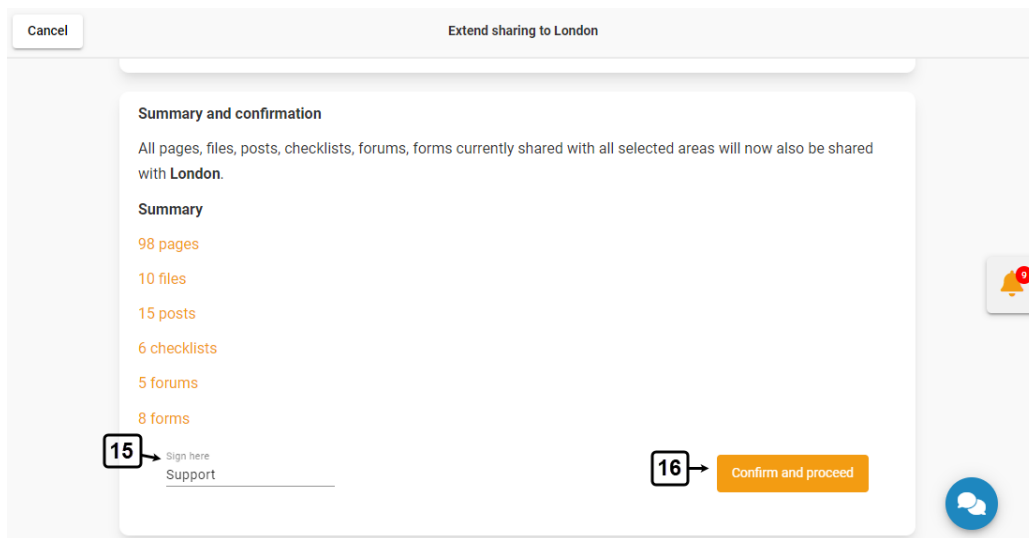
Cancel

Extend sharing to London

Summary and confirmation

All pages, files, posts, checklists, forums, forms currently shared with all selected areas will now also be shared with **London**.

Summary

98 pages

10 files

15 posts

6 checklists

5 forums

8 forms

9

15

Sign here

Support

16

Confirm and proceed